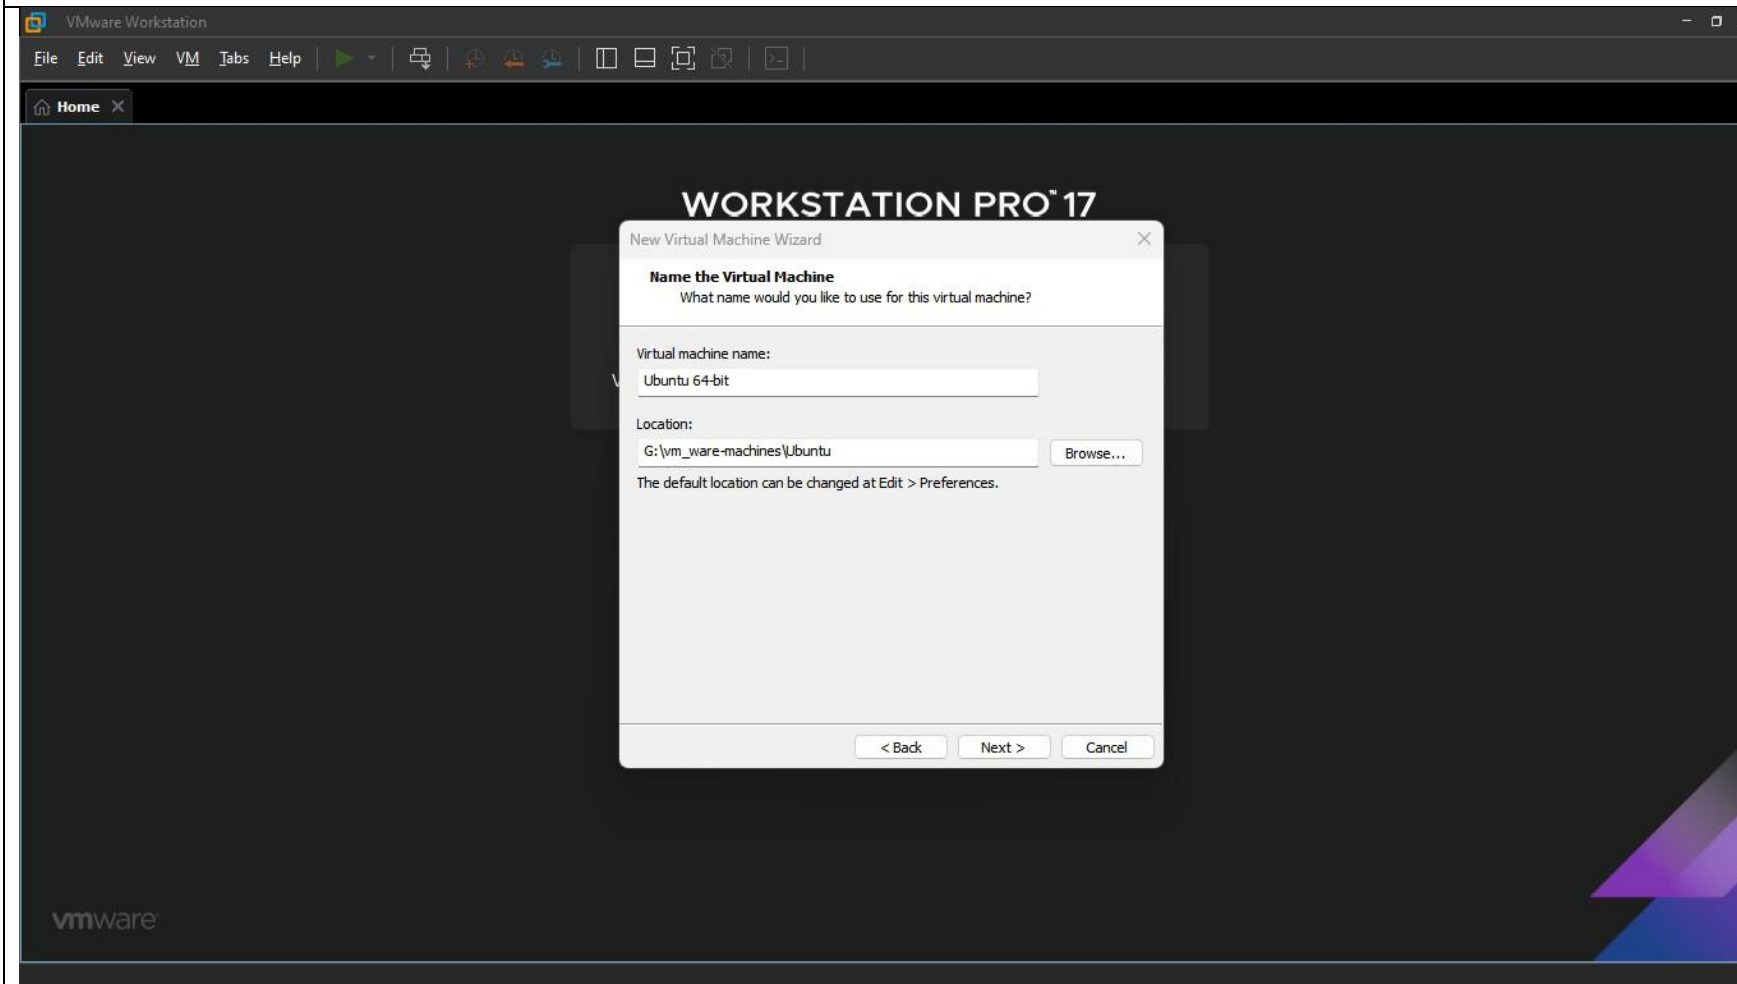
VMware Workstation

File Edit View VM Tabs Help

Home

WORKSTATION PRO™ 17

New Virtual Machine Wizard

Name the Virtual Machine
What name would you like to use for this virtual machine?

Virtual machine name:
Ubuntu 64-bit

Location:
G:\vm_ware-machines\Ubuntu
Browse...

The default location can be changed at Edit > Preferences.

< Back
Next >
Cancel

vmware